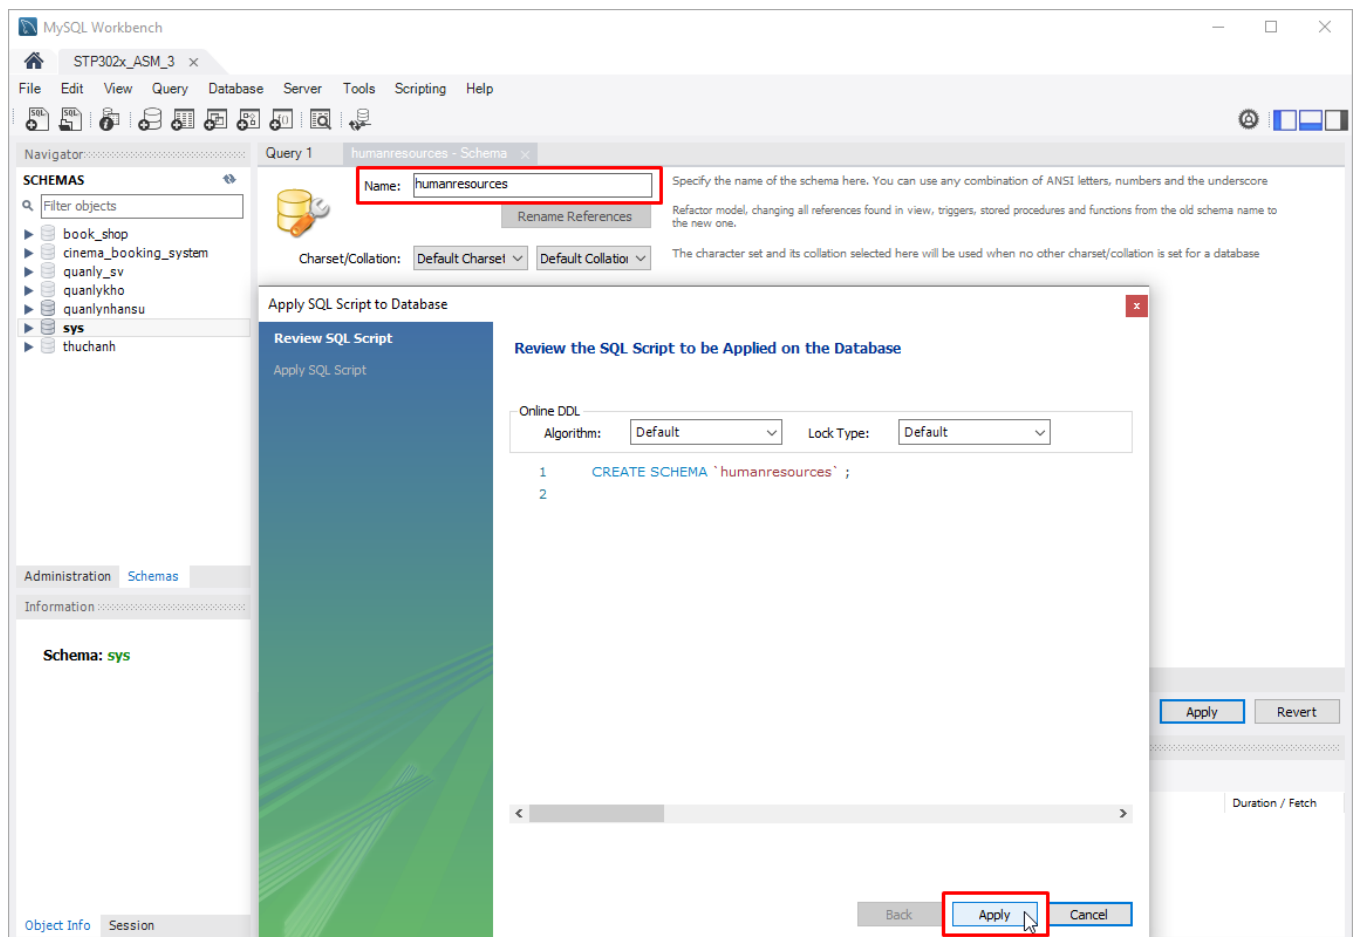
MySQL Workbench

STP302x_ASM_3 ×

File Edit View Query Database Server Tools Scripting Help

Navigator

SCHEMAS

Filter objects

book_shop
cinema_booking_system
quanly_sv
quanlykho
quanlynhansu
sys
thuchanh

Administration Schemas

Information

Schema: sys

Object Info Session

Query 1 humanresources - Schema ×

Name: humanresources

Rename References

Charset/Collation: Default Charset Default Collation

Specify the name of the schema here. You can use any combination of ANSI letters, numbers and the underscore

Refactor model, changing all references found in view, triggers, stored procedures and functions from the old schema name to the new one.

The character set and its collation selected here will be used when no other charset/collation is set for a database

Apply SQL Script to Database

Review SQL Script

Apply SQL Script

Review the SQL Script to be Applied on the Database

Online DDL

Algorithm: Default Lock Type: Default

1 CREATE SCHEMA `humanresources` ;
2

Back Apply Cancel

Apply Revert

Duration / Fetch